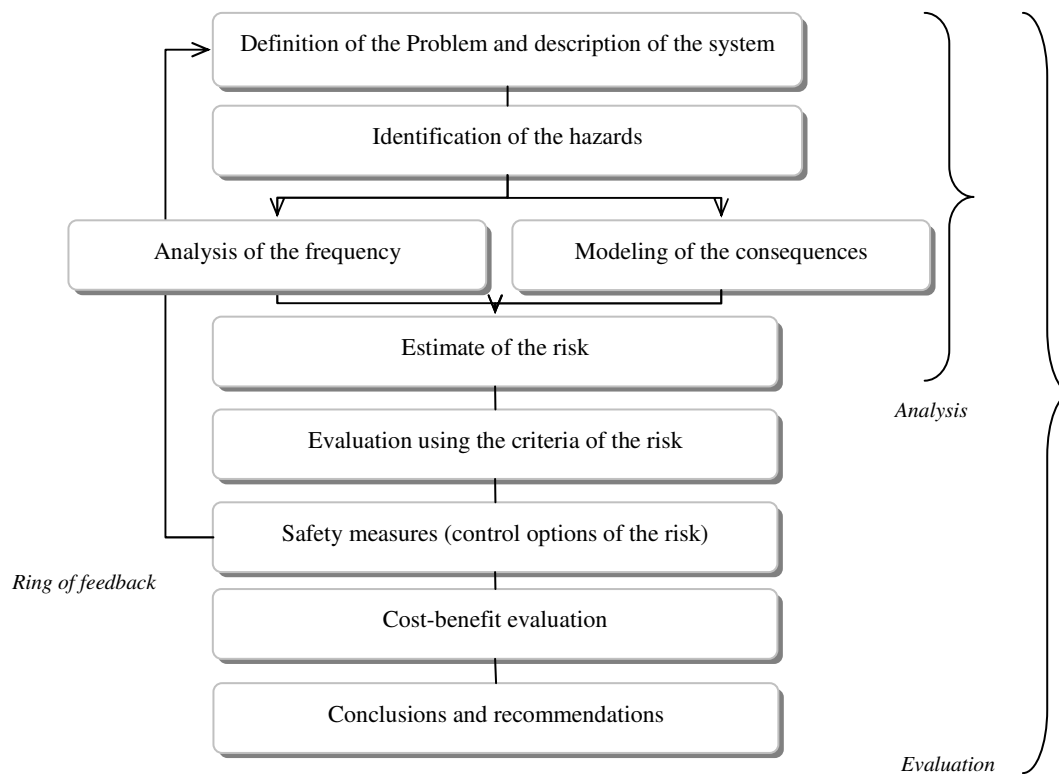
Definition of the Problem and description of the system

Identification of the hazards

Analysis of the frequency

Modeling of the consequences

Estimate of the risk

Analysis

Evaluation using the criteria of the risk

Safety measures (control options of the risk)

Ring of feedback

Cost-benefit evaluation

Conclusions and recommendations

Evaluation